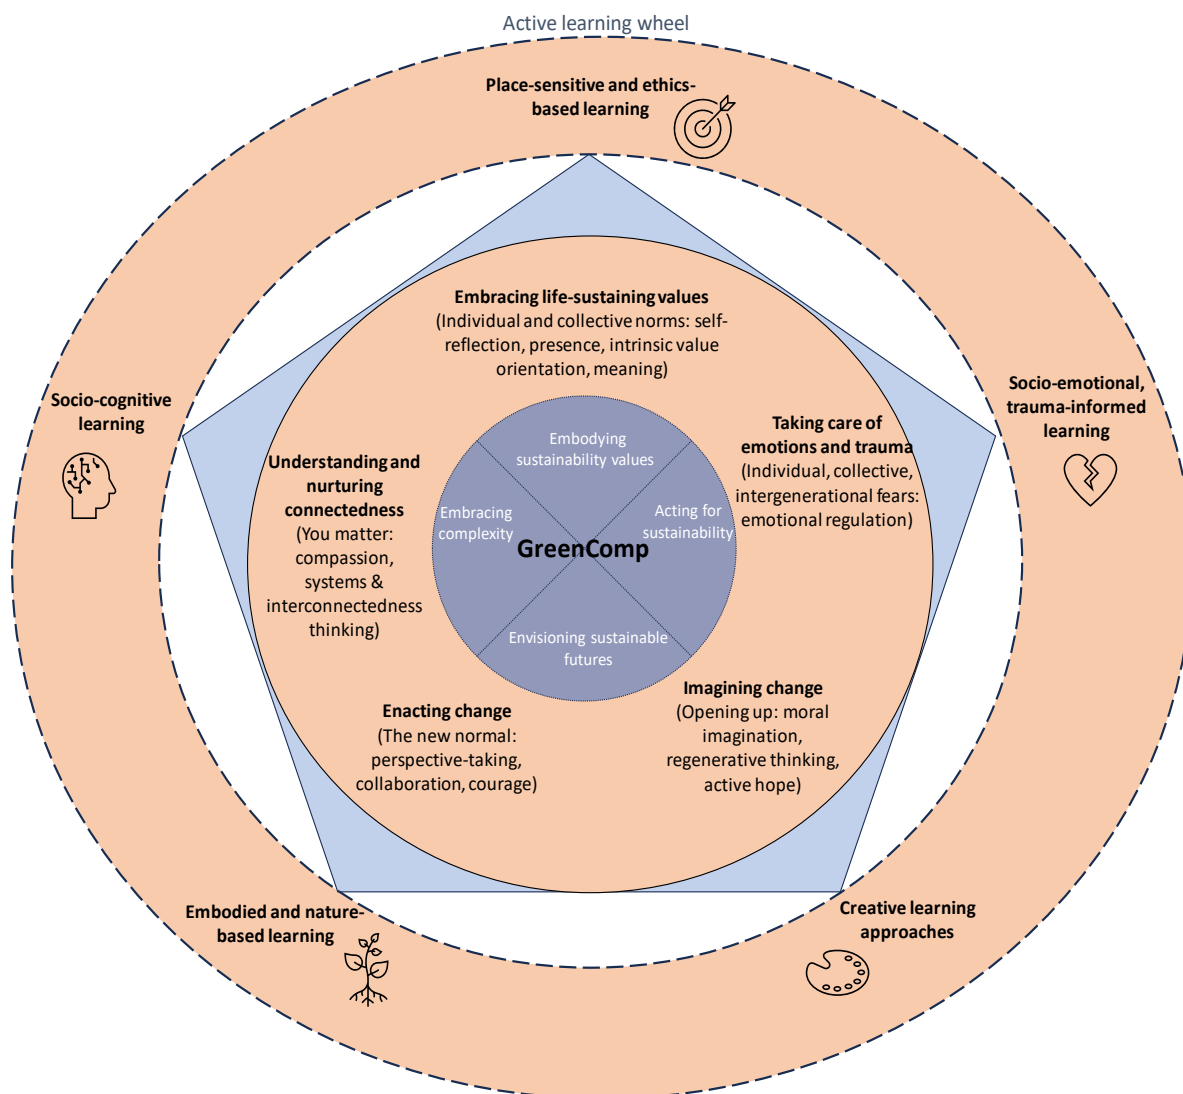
Active learning wheel

Place-sensitive and ethics-based learning

Socio-cognitive learning

Socio-emotional, trauma-informed learning

Embodied and nature-based learning

Creative learning approaches

Embracing life-sustaining values (Individual and collective norms: self-reflection, presence, intrinsic value orientation, meaning)

Taking care of emotions and trauma (Individual, collective, intergenerational fears: emotional regulation)

Understanding and nurturing connectedness (You matter: compassion, systems & interconnectedness thinking)

Imagining change (Opening up: moral imagination, regenerative thinking, active hope)

Enacting change (The new normal: perspective-taking, collaboration, courage)

Embodying sustainability values

Embracing complexity

Acting for sustainability

GreenComp

Envisioning sustainable futures